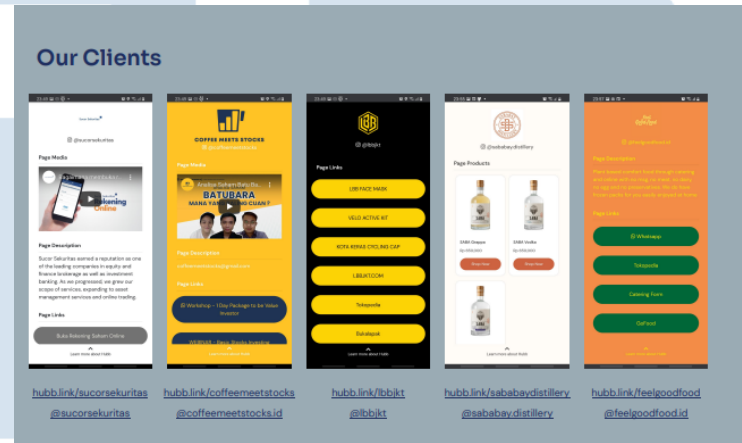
Our Clients

@sucorsekuritas

Page Media

Rekening Online

Page Description

Sucor Sekuritas earned a reputation as one of the leading companies in equity and finance brokerage as well as investment banking. As we progressed, we grew our scope of services, expanding to asset management services and online trading.

Page Links

Buka Rekening Saham Online

Learn more about Hubb

COFFEE MEETS STOCKS

@coffeemeetstocks

Page Media

BATUBARA

MANA YANG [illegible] CUAN?

Page Description

Page Links

Workshop - 1 Day Package to be Value Investor

Learn more about Hubb

@lbbjkt

Page Links

LBB FACE MASK

VELO ACTIVE KIT

KOTA KERAS CYCLING CAP

LBBJKT.COM

Tokopedia

Bukalapak

Learn more about Hubb

@sababaydistillery

Page Products

Shop Now

Shop Now

Learn more about Hubb

Page Description

Page Links

Whatsapp

Tokopedia

Catering Form

GoFood

hubb.link/sucorsekuritas
@sucorsekuritas

hubb.link/coffeemeetstocks
@coffeemeetstocks.id

hubb.link/lbbjkt
@lbbjkt

hubb.link/sababaydistillery
@sababay.distillery

hubb.link/feelgoodfood
@feelgoodfood.id